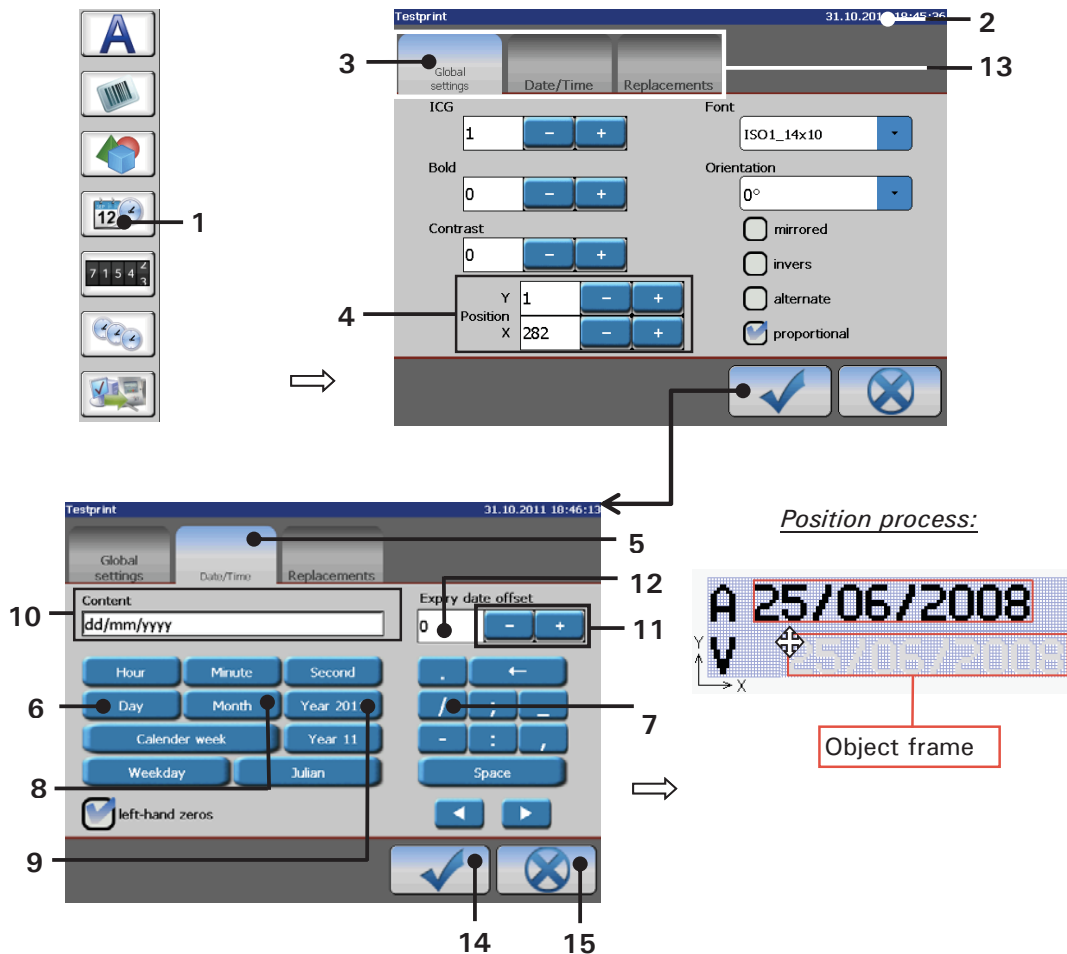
A

12

1

7 1 5 4 2 3

Testprint 31.10.2011 18:45:36

2

3

13

Global settings

Date/Time

Replacements

ICG

1

Font

ISO1_14x10

Bold

0

Orientation

0°

Contrast

0

mirrored

invers

alternate

4

Y

1

Position

X

282

proportional

Testprint 31.10.2011 18:46:13

Global settings

Date/Time

Replacements

5

12

Content

Expiry date offset

10

dd/mm/yyyy

0

11

Hour

Minute

Second

.

←

6

Day

Month

Year 2011

/

;

_

7

Calender week

Year 11

-

:

,

8

Weekday

Julian

Space

left-hand zeros

9

14

15

Position process:

A 25/06/2008

Y

V

X

25/06/2008

Object frame